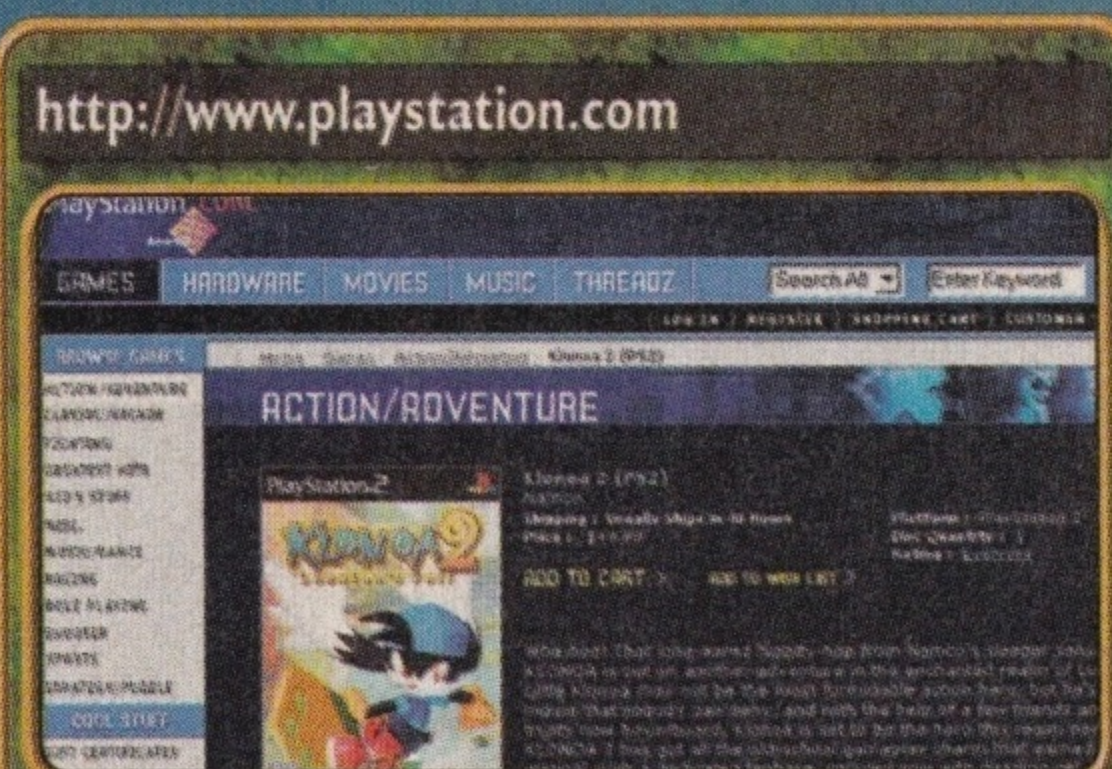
http://www.playstation.com

PlayStation.com

GAMES HARDWARE MOVIES MUSIC THREADZ Search All Enter Keyword

LOG IN | REGISTER | SHOPPING CART | CUSTOMER

BROWSE GAMES

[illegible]

ACTION/ADVENTURE

PlayStation 2

KLONOA 2

Klonoa 2 (PS2)

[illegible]

ADD TO CART > ADD TO WISH LIST >

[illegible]

COOL STUFF

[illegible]